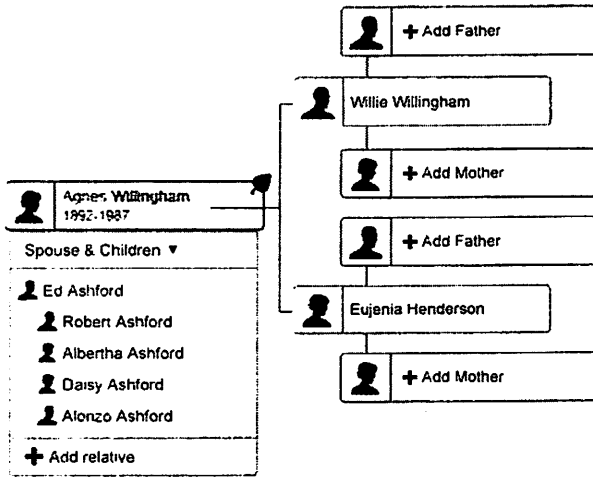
+ Add Father

Willie Willingham

+ Add Mother

Agnes Willingham
1892-1987

Spouse & Children ▼

Ed Ashford

Robert Ashford

Albertha Ashford

Daisy Ashford

Alonzo Ashford

+ Add relative

+ Add Father

Eujenia Henderson

+ Add Mother